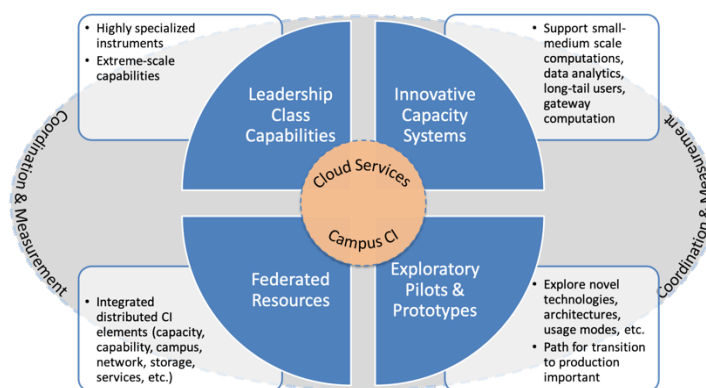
- Highly specialized instruments
- Extreme-scale capabilities

- Support small-medium scale computations, data analytics, long-tail users, gateway computation

Leadership Class Capabilities

Innovative Capacity Systems

Cloud Services

Campus CI

Federated Resources

Exploratory Pilots & Prototypes

Coordination & Measurement

Coordination & Measurement

- Integrated distributed CI elements (capacity, capability, campus, network, storage, services, etc.)

- Explore novel technologies, architectures, usage modes, etc.
- Path for transition to production important